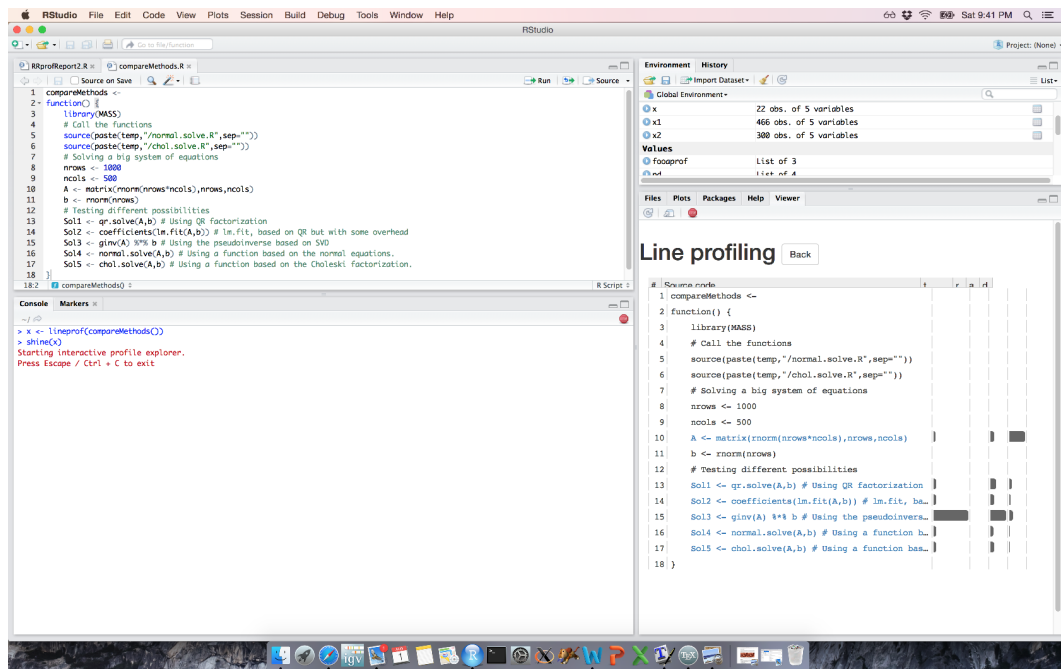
RStudio File Edit Code View Plots Session Build Debug Tools Window Help
Sat 9:41 PM
RStudio
Go to file/function
Project: (None)
RRprofReport2.R × compareMethods.R ×
Source on Save
Run Source
1 compareMethods <-
2 function() {
3 library(MASS)
4 # Call the functions
5 source(paste(temp,"/normal.solve.R",sep=""))
6 source(paste(temp,"/chol.solve.R",sep=""))
7 # Solving a big system of equations
8 nrows <- 1000
9 ncols <- 500
10 A <- matrix(rnorm(nrows*ncols),nrows,ncols)
11 b <- rnorm(nrows)
12 # Testing different possibilities
13 Sol1 <- qr.solve(A,b) # Using QR factorization
14 Sol2 <- coefficients(lm.fit(A,b)) # lm.fit, based on QR but with some overhead
15 Sol3 <- ginv(A) %*% b # Using the pseudoinverse based on SVD
16 Sol4 <- normal.solve(A,b) # Using a function based on the normal equations.
17 Sol5 <- chol.solve(A,b) # Using a function based on the Choleski factorization.
18 }
18:2 compareMethods() R Script
Console Markers ×
~/
> x <- lineprof(compareMethods())
> shine(x)
Starting interactive profile explorer.
Press Escape / Ctrl + C to exit
Environment History
Import Dataset List
Global Environment
x 22 obs. of 5 variables
x1 466 obs. of 5 variables
x2 300 obs. of 5 variables
Values
fooaprof List of 3
Files Plots Packages Help Viewer
Line profiling Back
# Source code t r a d
1 compareMethods <-
2 function() {
3 library(MASS)
4 # Call the functions
5 source(paste(temp,"/normal.solve.R",sep=""))
6 source(paste(temp,"/chol.solve.R",sep=""))
7 # Solving a big system of equations
8 nrows <- 1000
9 ncols <- 500
10 A <- matrix(rnorm(nrows*ncols),nrows,ncols)
11 b <- rnorm(nrows)
12 # Testing different possibilities
13 Sol1 <- qr.solve(A,b) # Using QR factorization
14 Sol2 <- coefficients(lm.fit(A,b)) # lm.fit, ba…
15 Sol3 <- ginv(A) %*% b # Using the pseudoinvers…
16 Sol4 <- normal.solve(A,b) # Using a function b…
17 Sol5 <- chol.solve(A,b) # Using a function bas…
18 }